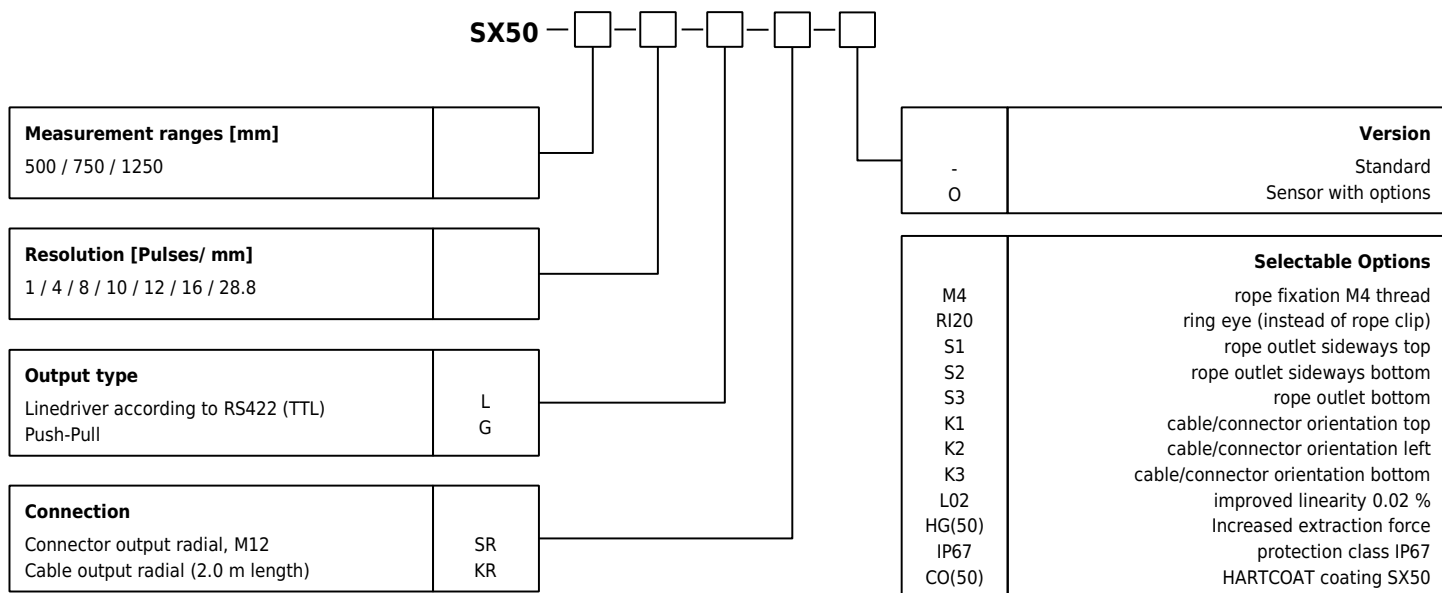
SX50 – □ – □ – □ – □ – □

| Measurement ranges [mm] | |
|---|---|
| 500 / 750 / 1250 | |

| Resolution [Pulses/ mm] | |
|---|---|
| 1 / 4 / 8 / 10 / 12 / 16 / 28.8 | |

| Output type | |
|---|---|
| Linedriver according to RS422 (TTL) | L |
| Push-Pull | G |

| Connection | |
|---|---|
| Connector output radial, M12 | SR |
| Cable output radial (2.0 m length) | KR |

| | Version |
|---|---|
| - | Standard |
| O | Sensor with options |

| | Selectable Options |
|---|---|
| M4 | rope fixation M4 thread |
| RI20 | ring eye (instead of rope clip) |
| S1 | rope outlet sideways top |
| S2 | rope outlet sideways bottom |
| S3 | rope outlet bottom |
| K1 | cable/connector orientation top |
| K2 | cable/connector orientation left |
| K3 | cable/connector orientation bottom |
| L02 | improved linearity 0.02 % |
| HG(50) | Increased extraction force |
| IP67 | protection class IP67 |
| CO(50) | HARTCOAT coating SX50 |